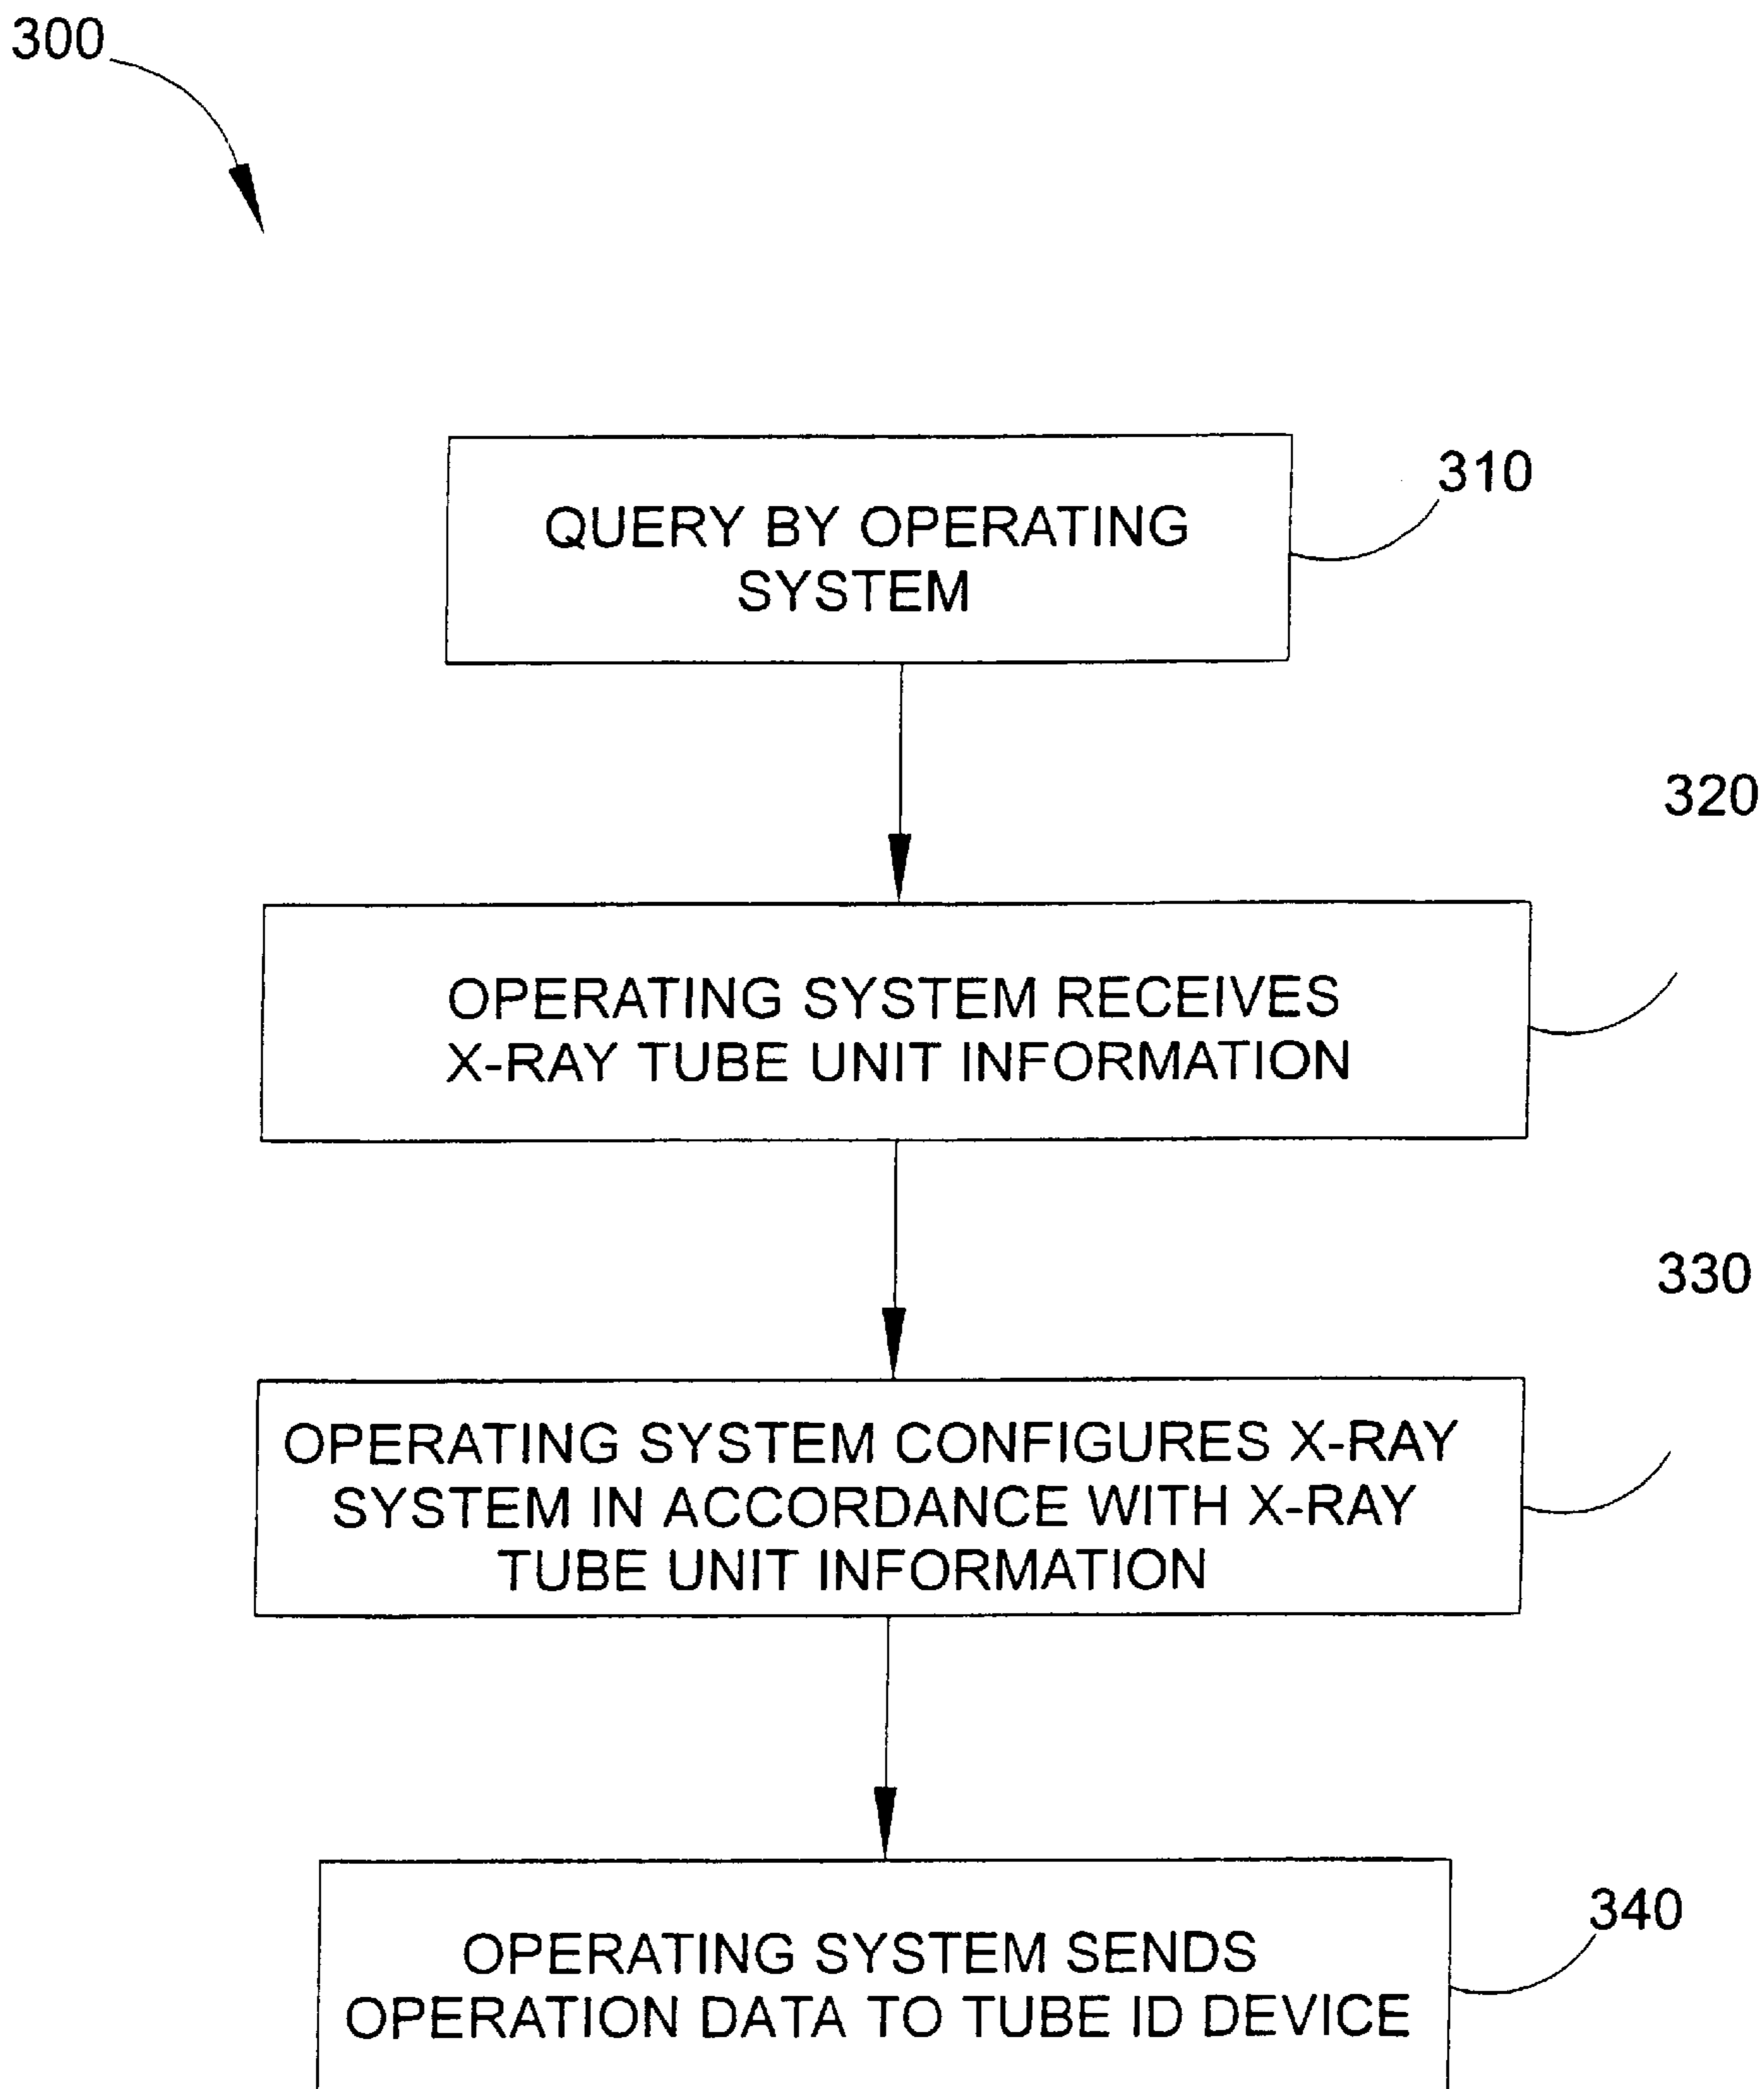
300

QUERY BY OPERATING SYSTEM

310

320

OPERATING SYSTEM RECEIVES X-RAY TUBE UNIT INFORMATION

330

OPERATING SYSTEM CONFIGURES X-RAY SYSTEM IN ACCORDANCE WITH X-RAY TUBE UNIT INFORMATION

340

OPERATING SYSTEM SENDS OPERATION DATA TO TUBE ID DEVICE